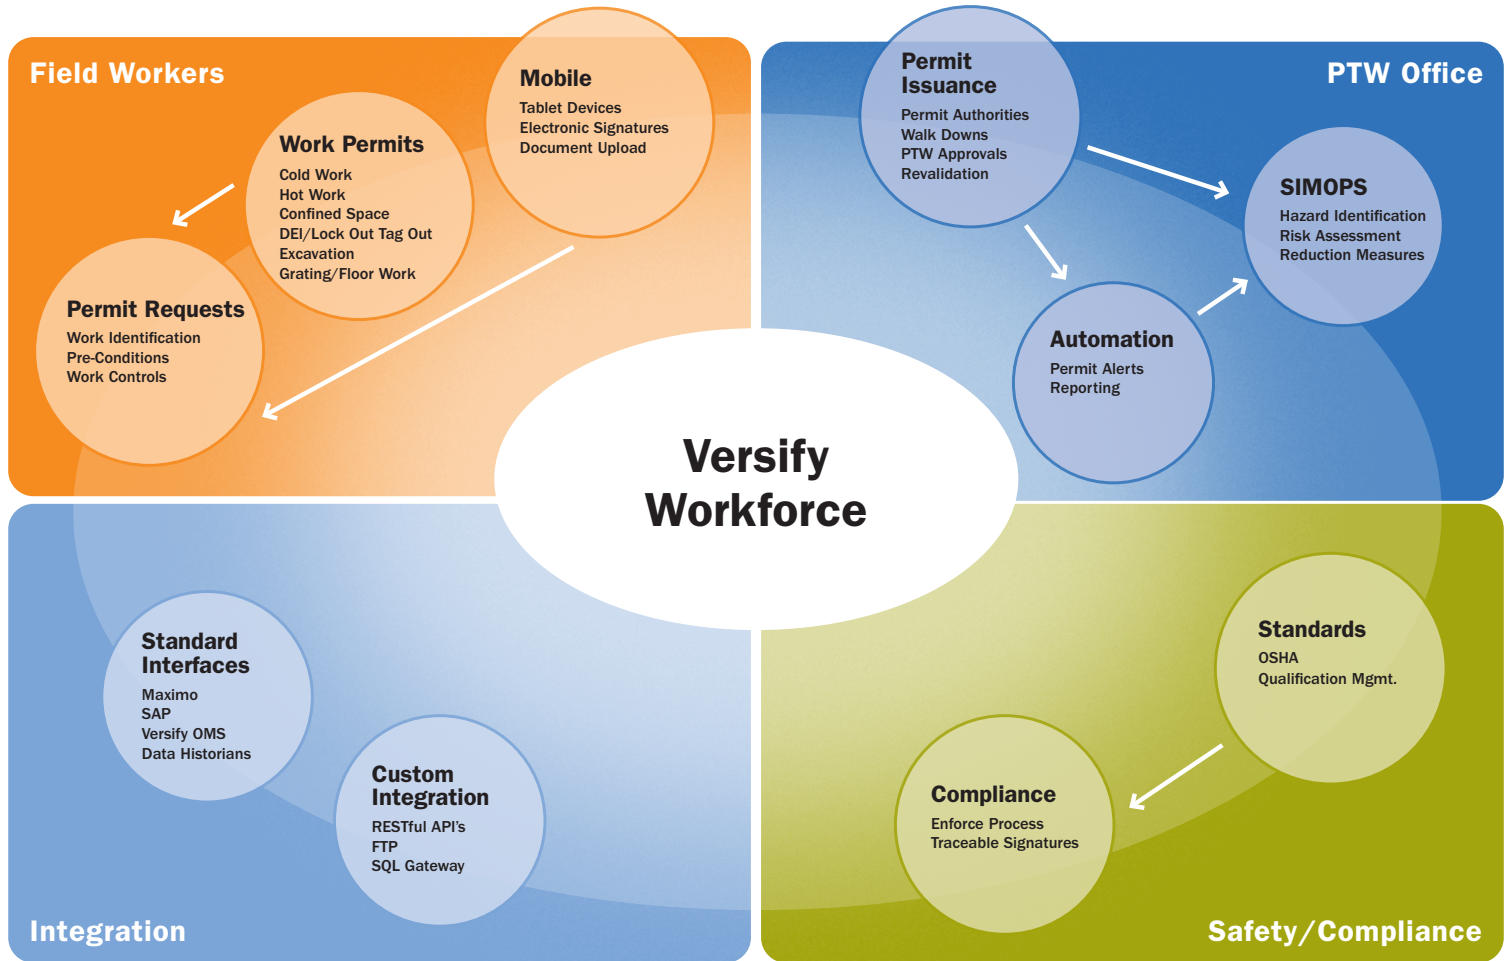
Field Workers

Mobile
Tablet Devices
Electronic Signatures
Document Upload

Work Permits
Cold Work
Hot Work
Confined Space
DEI/Lock Out Tag Out
Excavation
Grating/Floor Work

Permit Requests
Work Identification
Pre-Conditions
Work Controls

Permit Issuance
Permit Authorities
Walk Downs
PTW Approvals
Revalidation

PTW Office

SIMOPS
Hazard Identification
Risk Assessment
Reduction Measures

Automation
Permit Alerts
Reporting

Versify Workforce

Standard Interfaces
Maximo
SAP
Versify OMS
Data Historians

Custom Integration
RESTful API's
FTP
SQL Gateway

Integration

Standards
OSHA
Qualification Mgmt.

Compliance
Enforce Process
Traceable Signatures

Safety/Compliance